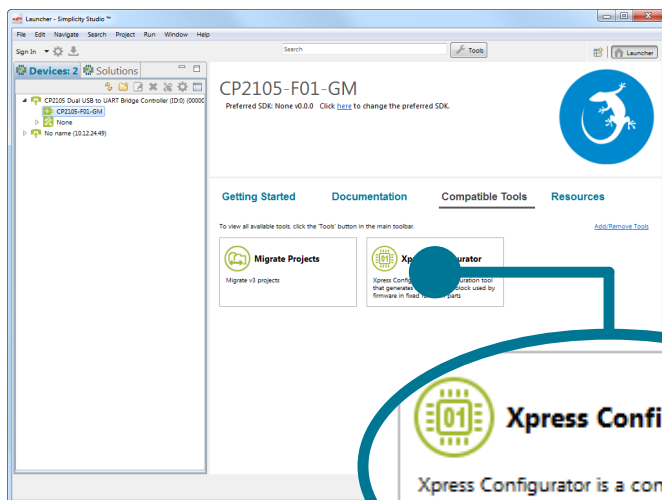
Launcher - Simplicity Studio ™

File Edit Navigate Search Project Run Window Help

Sign In

Search

Tools

Launcher

Devices: 2 Solutions

CP2105 Dual USB to UART Bridge Controller (ID:0) (00000

CP2105-F01-GM

None

No name (10.12.24.49)

CP2105-F01-GM

Preferred SDK: None v0.0.0 Click here to change the preferred SDK.

Getting Started Documentation Compatible Tools Resources

To view all available tools, click the 'Tools' button in the main toolbar.

Add/Remove Tools

Migrate Projects

Migrate v3 projects

Xpress Configurator

Xpress Configurator is a configuration tool that generates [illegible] block used by firmware in fixed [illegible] parts

01

Xpress Confi

Xpress Configurator is a con